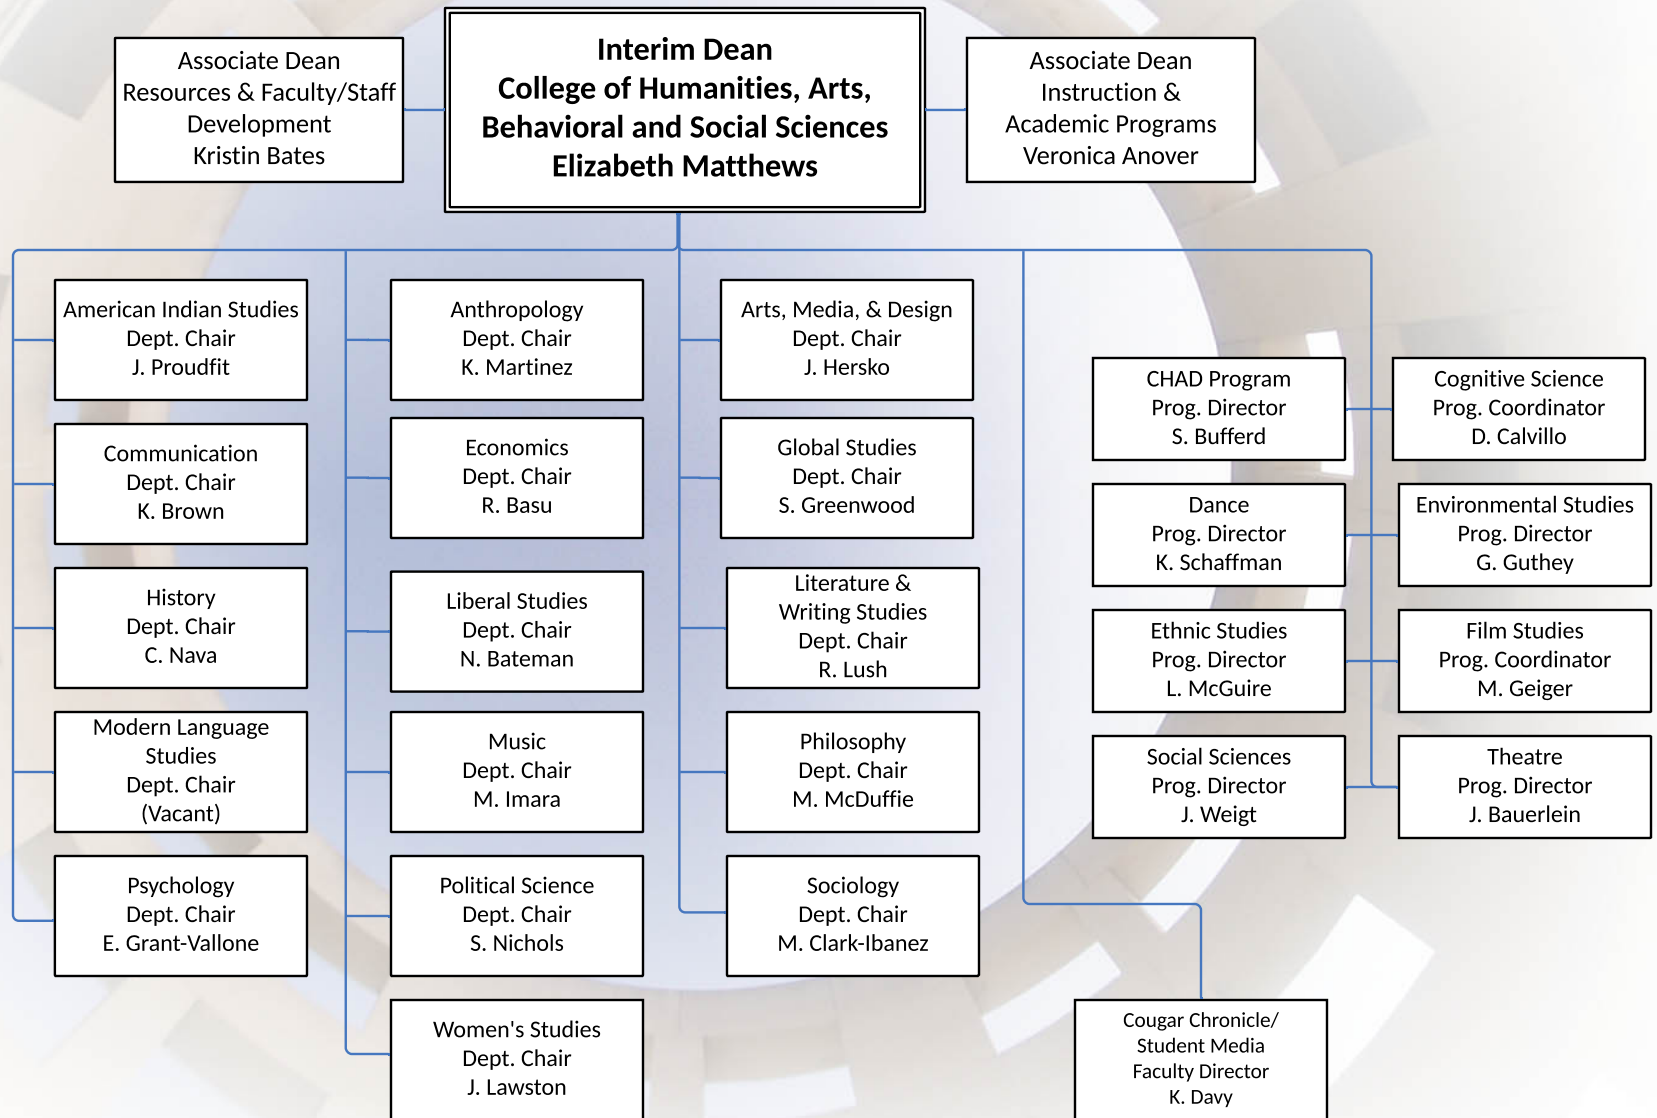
Associate Dean
Resources & Faculty/Staff
Development
Kristin Bates

Interim Dean
College of Humanities, Arts, Behavioral and Social Sciences
Elizabeth Matthews

Associate Dean
Instruction &
Academic Programs
Veronica Anover

American Indian Studies
Dept. Chair
J. Proudfit

Communication
Dept. Chair
K. Brown

History
Dept. Chair
C. Nava

Modern Language Studies
Dept. Chair
(Vacant)

Psychology
Dept. Chair
E. Grant-Vallone

Anthropology
Dept. Chair
K. Martinez

Economics
Dept. Chair
R. Basu

Liberal Studies
Dept. Chair
N. Bateman

Music
Dept. Chair
M. Imara

Political Science
Dept. Chair
S. Nichols

Women's Studies
Dept. Chair
J. Lawston

Arts, Media, & Design
Dept. Chair
J. Hersko

Global Studies
Dept. Chair
S. Greenwood

Literature &
Writing Studies
Dept. Chair
R. Lush

Philosophy
Dept. Chair
M. McDuffie

Sociology
Dept. Chair
M. Clark-Ibanez

CHAD Program
Prog. Director
S. Bufferd

Dance
Prog. Director
K. Schaffman

Ethnic Studies
Prog. Director
L. McGuire

Social Sciences
Prog. Director
J. Weigt

Cognitive Science
Prog. Coordinator
D. Calvillo

Environmental Studies
Prog. Director
G. Guthey

Film Studies
Prog. Coordinator
M. Geiger

Theatre
Prog. Director
J. Bauerlein

Cougar Chronicle/
Student Media
Faculty Director
K. Davy